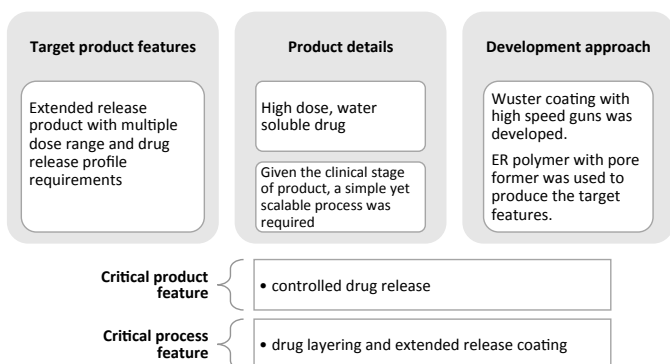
Target product features

Extended release product with multiple dose range and drug release profile requirements

Product details

High dose, water soluble drug

Given the clinical stage of product, a simple yet scalable process was required

Development approach

Wuster coating with high speed guns was developed.

ER polymer with pore former was used to produce the target features.

Critical product feature

• controlled drug release

Critical process feature

• drug layering and extended release coating